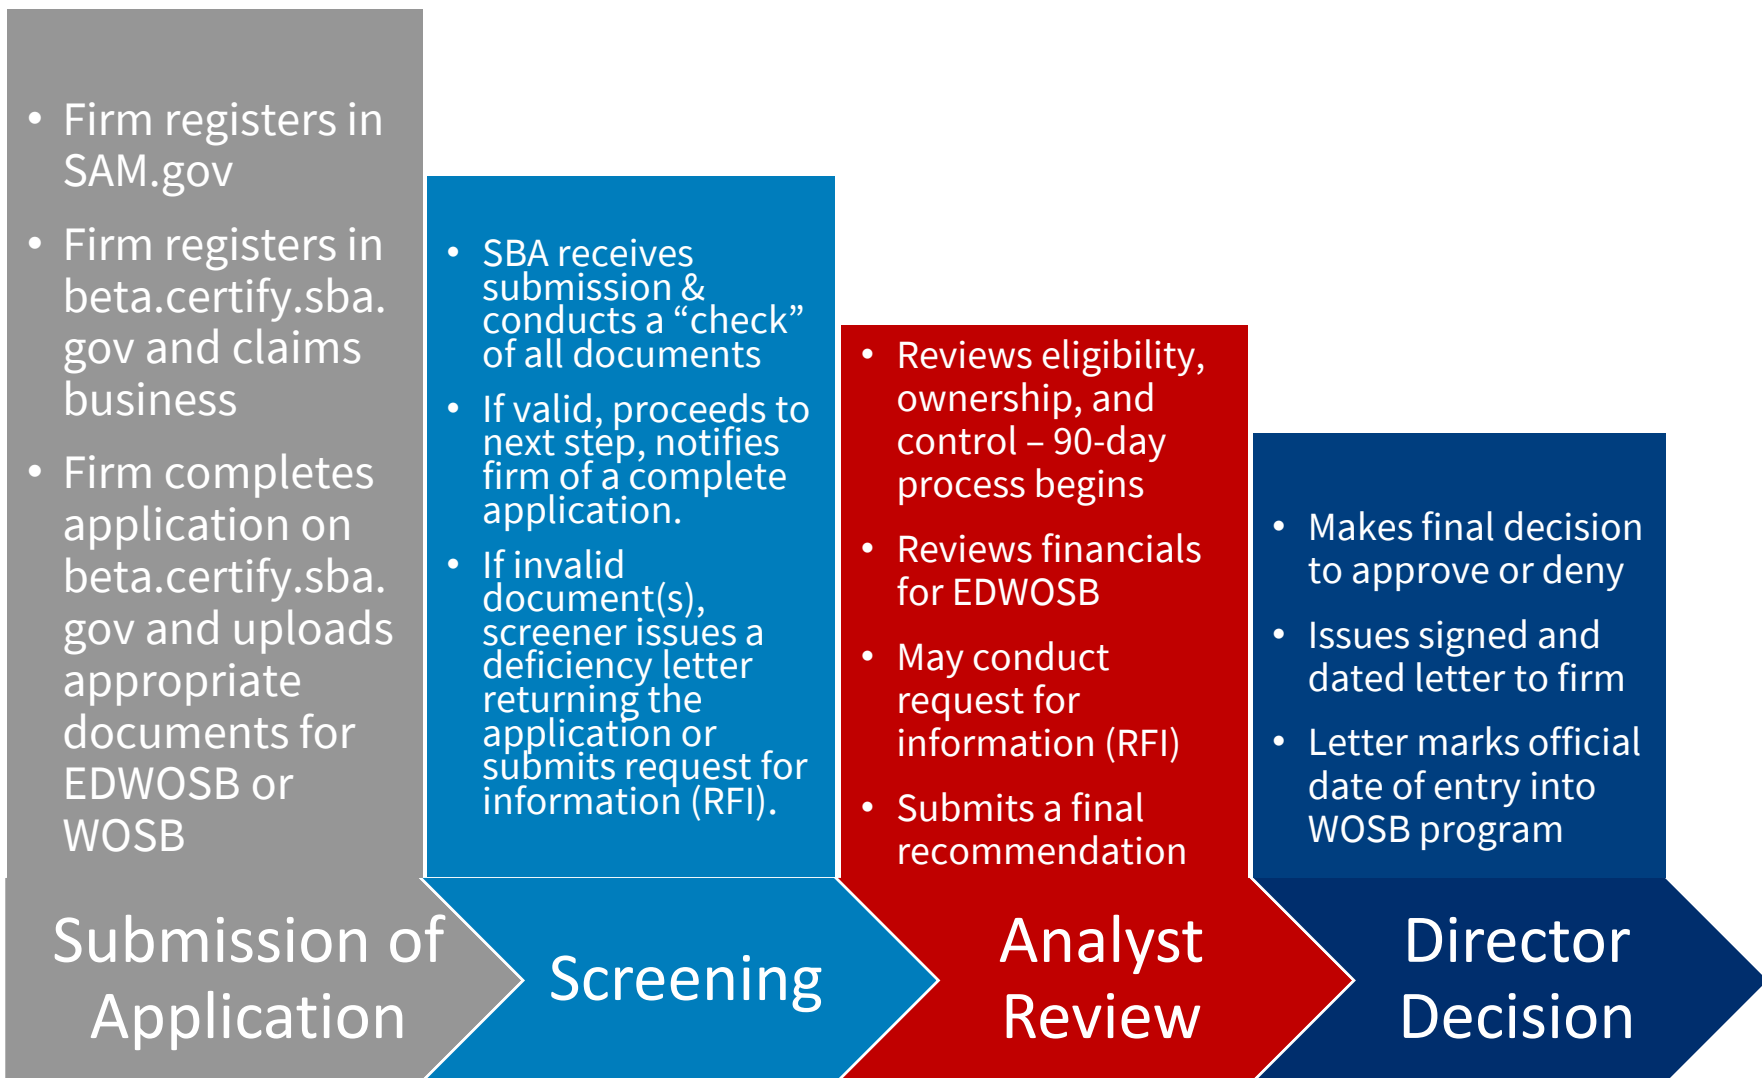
• Firm registers in SAM.gov

• Firm registers in beta.certify.sba.gov and claims business

• Firm completes application on beta.certify.sba.gov and uploads appropriate documents for EDWOSB or WOSB

Submission of Application

• SBA receives submission & conducts a “check” of all documents

• If valid, proceeds to next step, notifies firm of a complete application.

• If invalid document(s), screener issues a deficiency letter returning the application or submits request for information (RFI).

Screening

• Reviews eligibility, ownership, and control – 90-day process begins

• Reviews financials for EDWOSB

• May conduct request for information (RFI)

• Submits a final recommendation

Analyst Review

• Makes final decision to approve or deny

• Issues signed and dated letter to firm

• Letter marks official date of entry into WOSB program

Director Decision